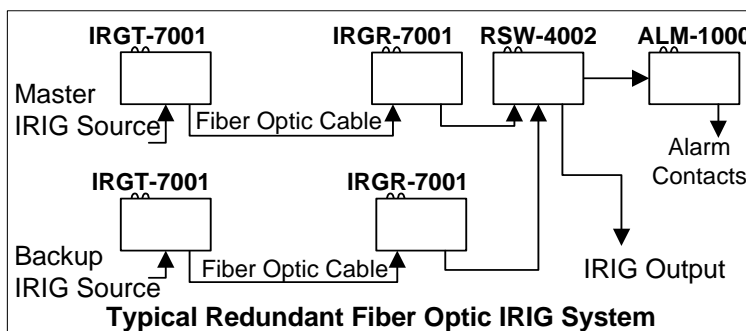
IRGT-7001
IRGR-7001
RSW-4002
ALM-1000
Master IRIG Source
Fiber Optic Cable
Alarm Contacts
IRGT-7001
IRGR-7001
Backup IRIG Source
Fiber Optic Cable
IRIG Output
Typical Redundant Fiber Optic IRIG System